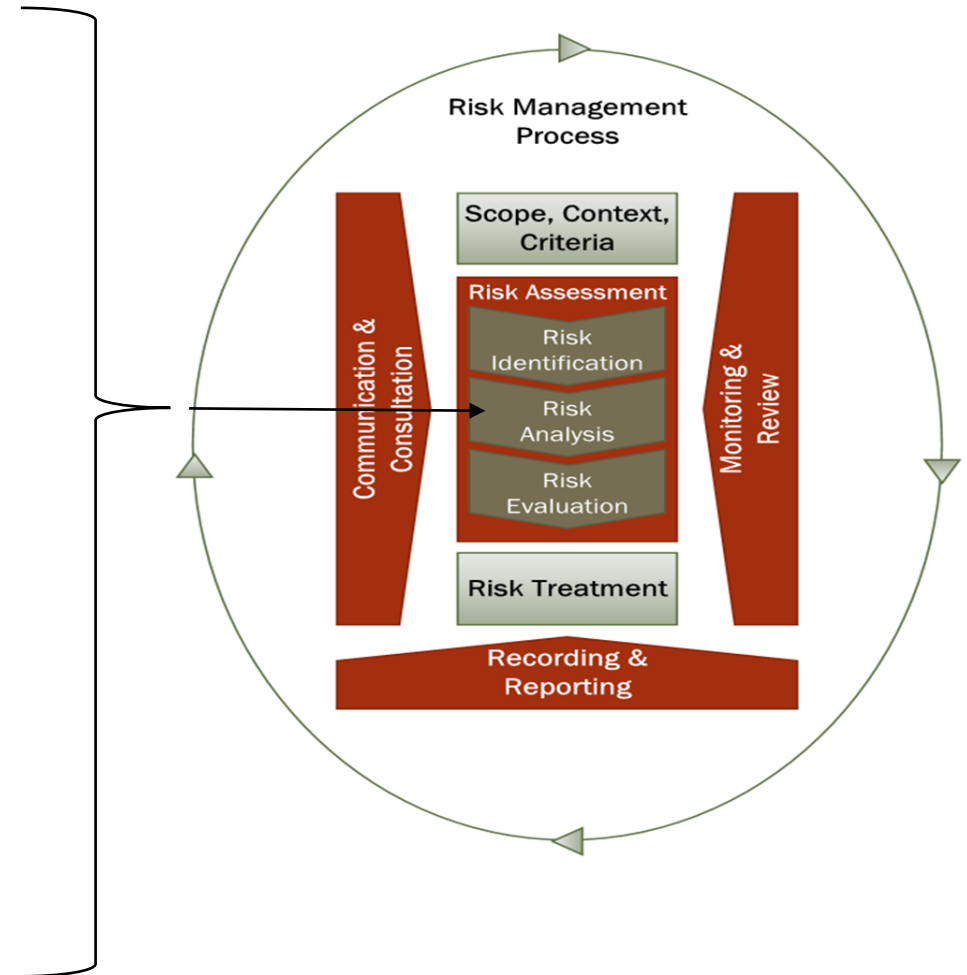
Risk Management Process

Communication & Consultation

Scope, Context, Criteria

Risk Assessment

Risk Identification

Risk Analysis

Risk Evaluation

Risk Treatment

Monitoring & Review

Recording & Reporting